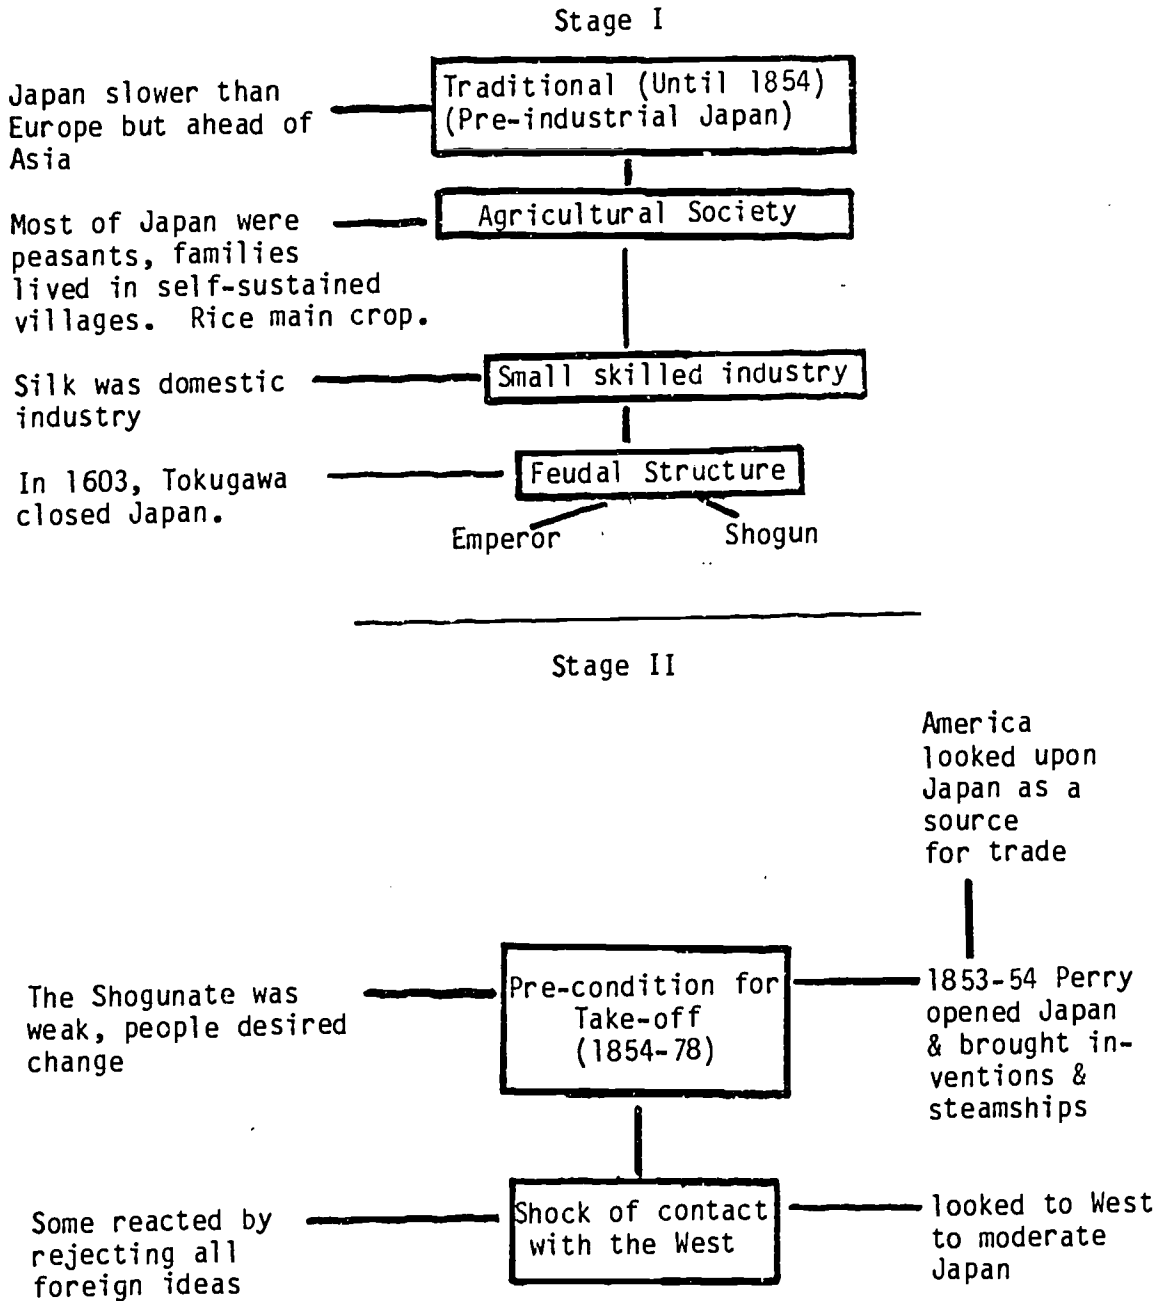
Stage I

Japan slower than Europe but ahead of Asia

Traditional (Until 1854) (Pre-industrial Japan)

Most of Japan were peasants, families lived in self-sustained villages. Rice main crop.

Agricultural Society

Silk was domestic industry

Small skilled industry

In 1603, Tokugawa closed Japan.

Feudal Structure

Emperor

Shogun

Stage II

America looked upon Japan as a source for trade

The Shogunate was weak, people desired change

Pre-condition for Take-off (1854-78)

1853-54 Perry opened Japan & brought inventions & steamships

Some reacted by rejecting all foreign ideas

Shock of contact with the West

looked to West to moderate Japan